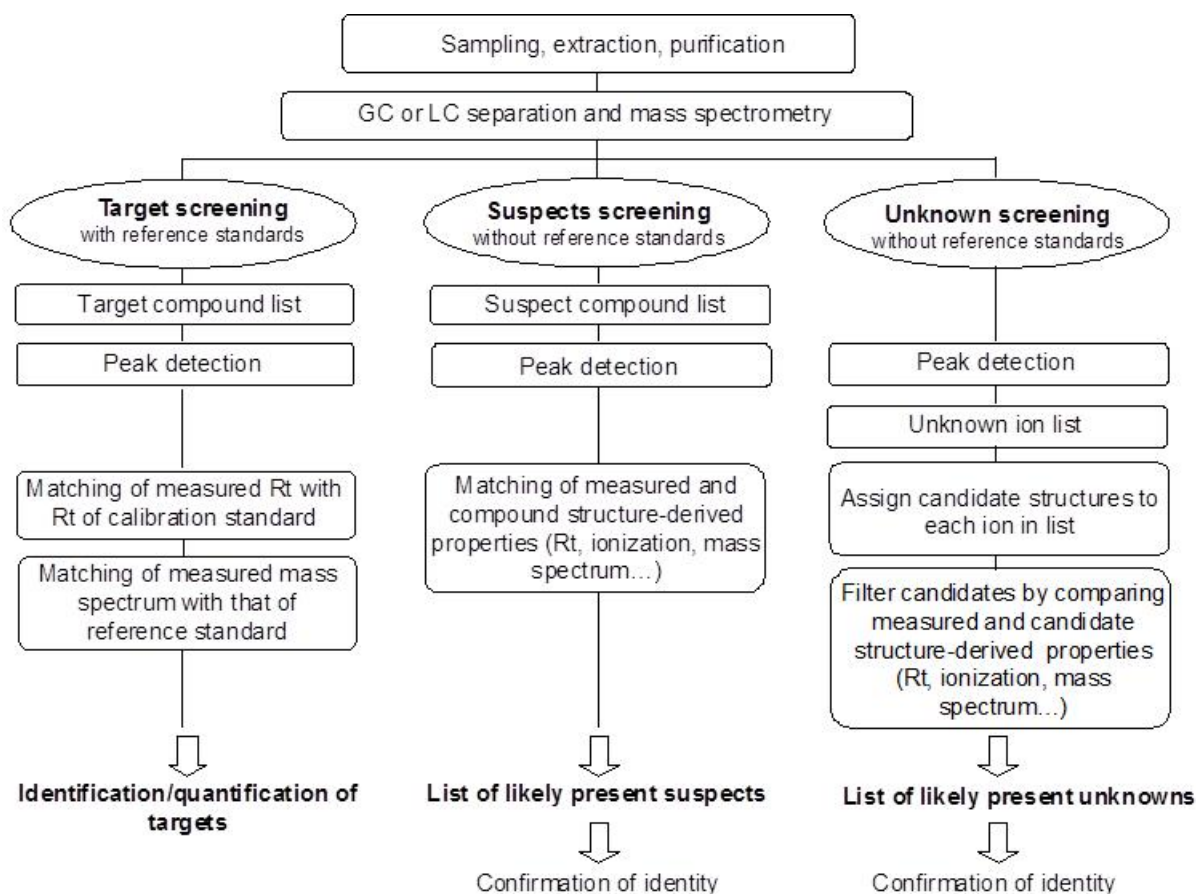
Sampling, extraction, purification

GC or LC separation and mass spectrometry

**Target screening**
with reference standards

Target compound list

Peak detection

Matching of measured Rt with Rt of calibration standard

Matching of measured mass spectrum with that of reference standard

**Identification/quantification of targets**

**Suspects screening**
without reference standards

Suspect compound list

Peak detection

Matching of measured and compound structure-derived properties (Rt, ionization, mass spectrum…)

**List of likely present suspects**

Confirmation of identity

**Unknown screening**
without reference standards

Peak detection

Unknown ion list

Assign candidate structures to each ion in list

Filter candidates by comparing measured and candidate structure-derived properties (Rt, ionization, mass spectrum…)

**List of likely present unknowns**

Confirmation of identity